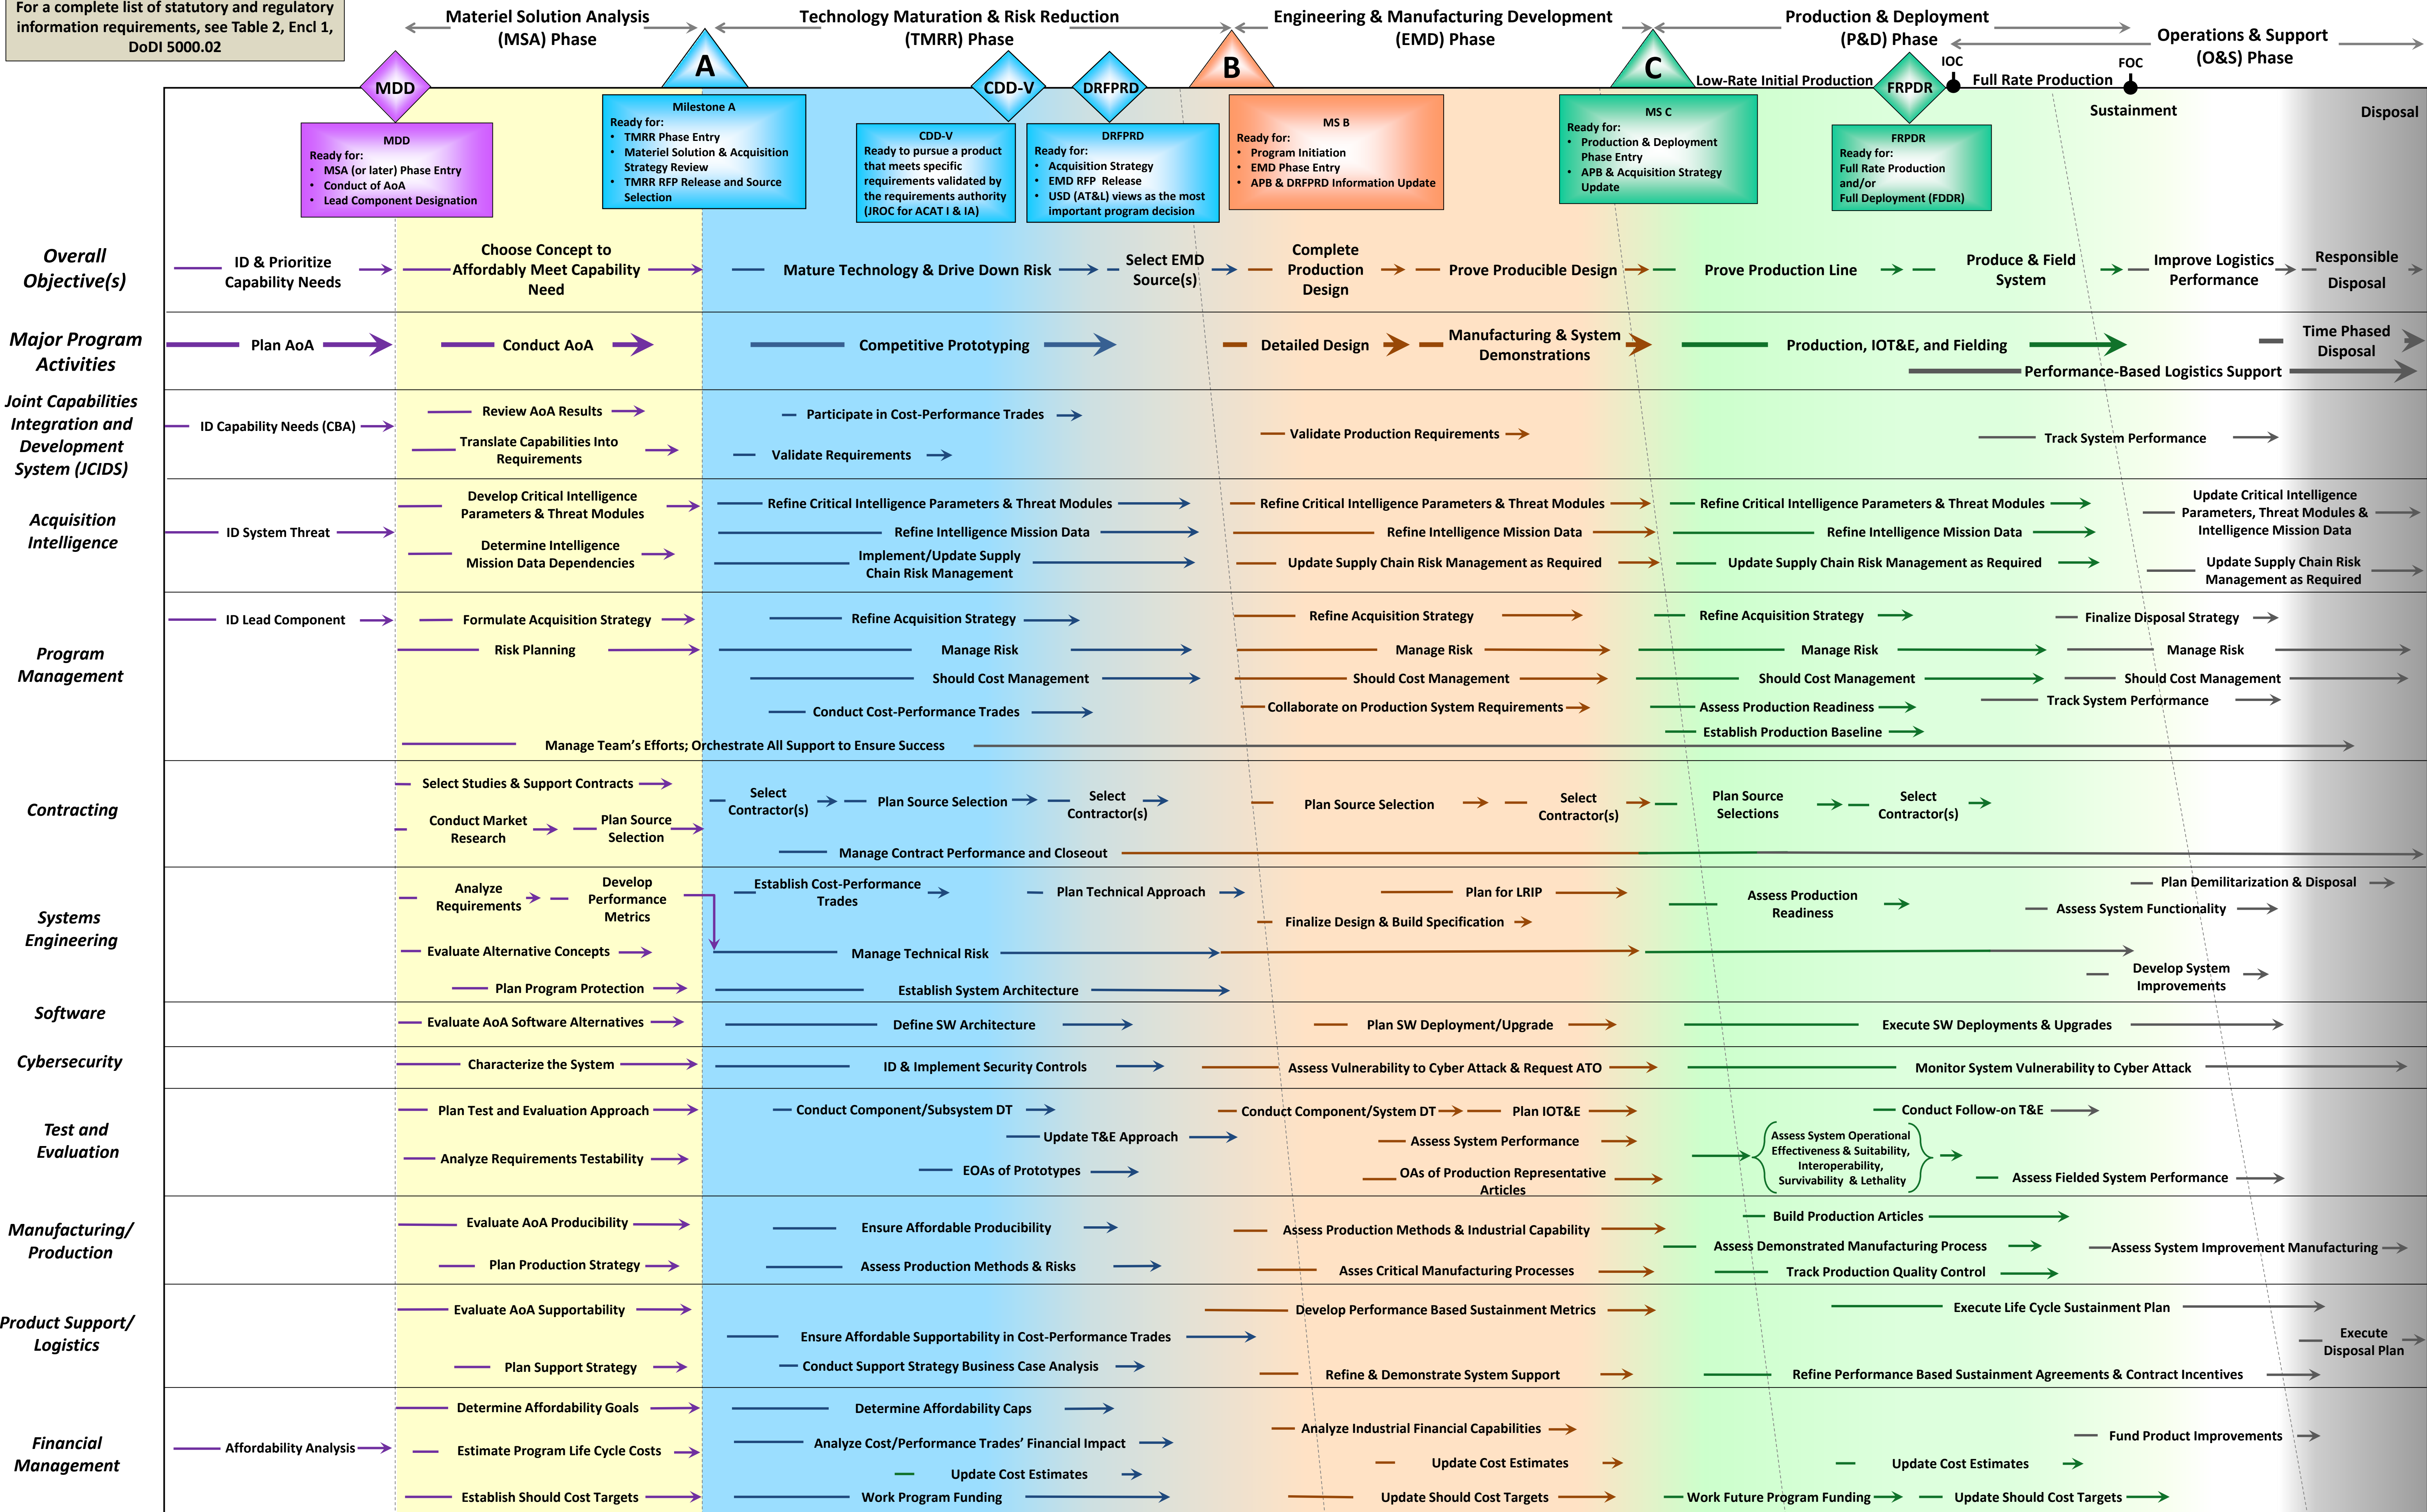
For a complete list of statutory and regulatory information requirements, see Table 2, Encl 1, DoDI 5000.02

Materiel Solution Analysis (MSA) Phase

Technology Maturation & Risk Reduction (TMRR) Phase

Engineering & Manufacturing Development (EMD) Phase

Production & Deployment (P&D) Phase

Operations & Support (O&S) Phase

MDD

A

CDD-V

DRFPRD

B

C

Low-Rate Initial Production

FRPDR

IOC

FOC

Full Rate Production

Sustainment

Disposal

MDD
Ready for:
• MSA (or later) Phase Entry
• Conduct of AoA
• Lead Component Designation

Milestone A
Ready for:
• TMRR Phase Entry
• Materiel Solution & Acquisition Strategy Review
• TMRR RFP Release and Source Selection

CDD-V
Ready to pursue a product that meets specific requirements validated by the requirements authority (JROC for ACAT I & IA)

DRFPRD
Ready for:
• Acquisition Strategy
• EMD RFP Release
• USD (AT&L) views as the most important program decision

MS B
Ready for:
• Program Initiation
• EMD Phase Entry
• APB & DRFPRD Information Update

MS C
Ready for:
• Production & Deployment Phase Entry
• APB & Acquisition Strategy Update

FRPDR
Ready for:
Full Rate Production and/or
Full Deployment (FDDR)

Overall Objective(s)
ID & Prioritize Capability Needs
Choose Concept to Affordably Meet Capability Need
Mature Technology & Drive Down Risk
Select EMD Source(s)
Complete Production Design
Prove Producible Design
Prove Production Line
Produce & Field System
Improve Logistics Performance
Responsible Disposal

Major Program Activities
Plan AoA
Conduct AoA
Competitive Prototyping
Detailed Design
Manufacturing & System Demonstrations
Production, IOT&E, and Fielding
Time Phased Disposal
Performance-Based Logistics Support

Joint Capabilities Integration and Development System (JCIDS)
ID Capability Needs (CBA)
Review AoA Results
Translate Capabilities Into Requirements
Participate in Cost-Performance Trades
Validate Requirements
Validate Production Requirements
Track System Performance

Acquisition Intelligence
ID System Threat
Develop Critical Intelligence Parameters & Threat Modules
Determine Intelligence Mission Data Dependencies
Refine Critical Intelligence Parameters & Threat Modules
Refine Intelligence Mission Data
Implement/Update Supply Chain Risk Management
Refine Critical Intelligence Parameters & Threat Modules
Refine Intelligence Mission Data
Update Supply Chain Risk Management as Required
Refine Critical Intelligence Parameters & Threat Modules
Refine Intelligence Mission Data
Update Supply Chain Risk Management as Required
Update Critical Intelligence Parameters, Threat Modules & Intelligence Mission Data
Update Supply Chain Risk Management as Required

Program Management
ID Lead Component
Formulate Acquisition Strategy
Risk Planning
Refine Acquisition Strategy
Manage Risk
Should Cost Management
Conduct Cost-Performance Trades
Refine Acquisition Strategy
Manage Risk
Should Cost Management
Collaborate on Production System Requirements
Refine Acquisition Strategy
Manage Risk
Should Cost Management
Assess Production Readiness
Establish Production Baseline
Finalize Disposal Strategy
Manage Risk
Should Cost Management
Track System Performance
Manage Team's Efforts; Orchestrate All Support to Ensure Success

Contracting
Select Studies & Support Contracts
Conduct Market Research
Plan Source Selection
Select Contractor(s)
Plan Source Selection
Select Contractor(s)
Plan Source Selection
Select Contractor(s)
Plan Source Selections
Select Contractor(s)
Manage Contract Performance and Closeout

Systems Engineering
Analyze Requirements
Develop Performance Metrics
Evaluate Alternative Concepts
Plan Program Protection
Establish Cost-Performance Trades
Plan Technical Approach
Manage Technical Risk
Establish System Architecture
Plan for LRIP
Finalize Design & Build Specification
Assess Production Readiness
Plan Demilitarization & Disposal
Assess System Functionality
Develop System Improvements

Software
Evaluate AoA Software Alternatives
Define SW Architecture
Plan SW Deployment/Upgrade
Execute SW Deployments & Upgrades

Cybersecurity
Characterize the System
ID & Implement Security Controls
Assess Vulnerability to Cyber Attack & Request ATO
Monitor System Vulnerability to Cyber Attack

Test and Evaluation
Plan Test and Evaluation Approach
Analyze Requirements Testability
Conduct Component/Subsystem DT
Update T&E Approach
EOAs of Prototypes
Conduct Component/System DT
Plan IOT&E
Assess System Performance
OAs of Production Representative Articles
Assess System Operational Effectiveness & Suitability, Interoperability, Survivability & Lethality
Conduct Follow-on T&E
Assess Fielded System Performance

Manufacturing/ Production
Evaluate AoA Producibility
Plan Production Strategy
Ensure Affordable Producibility
Assess Production Methods & Risks
Assess Production Methods & Industrial Capability
Asses Critical Manufacturing Processes
Build Production Articles
Assess Demonstrated Manufacturing Process
Track Production Quality Control
Assess System Improvement Manufacturing

Product Support/ Logistics
Evaluate AoA Supportability
Plan Support Strategy
Ensure Affordable Supportability in Cost-Performance Trades
Conduct Support Strategy Business Case Analysis
Develop Performance Based Sustainment Metrics
Refine & Demonstrate System Support
Execute Life Cycle Sustainment Plan
Refine Performance Based Sustainment Agreements & Contract Incentives
Execute Disposal Plan

Financial Management
Affordability Analysis
Determine Affordability Goals
Estimate Program Life Cycle Costs
Establish Should Cost Targets
Determine Affordability Caps
Analyze Cost/Performance Trades' Financial Impact
Update Cost Estimates
Work Program Funding
Analyze Industrial Financial Capabilities
Update Cost Estimates
Update Should Cost Targets
Work Future Program Funding
Update Cost Estimates
Update Should Cost Targets
Fund Product Improvements